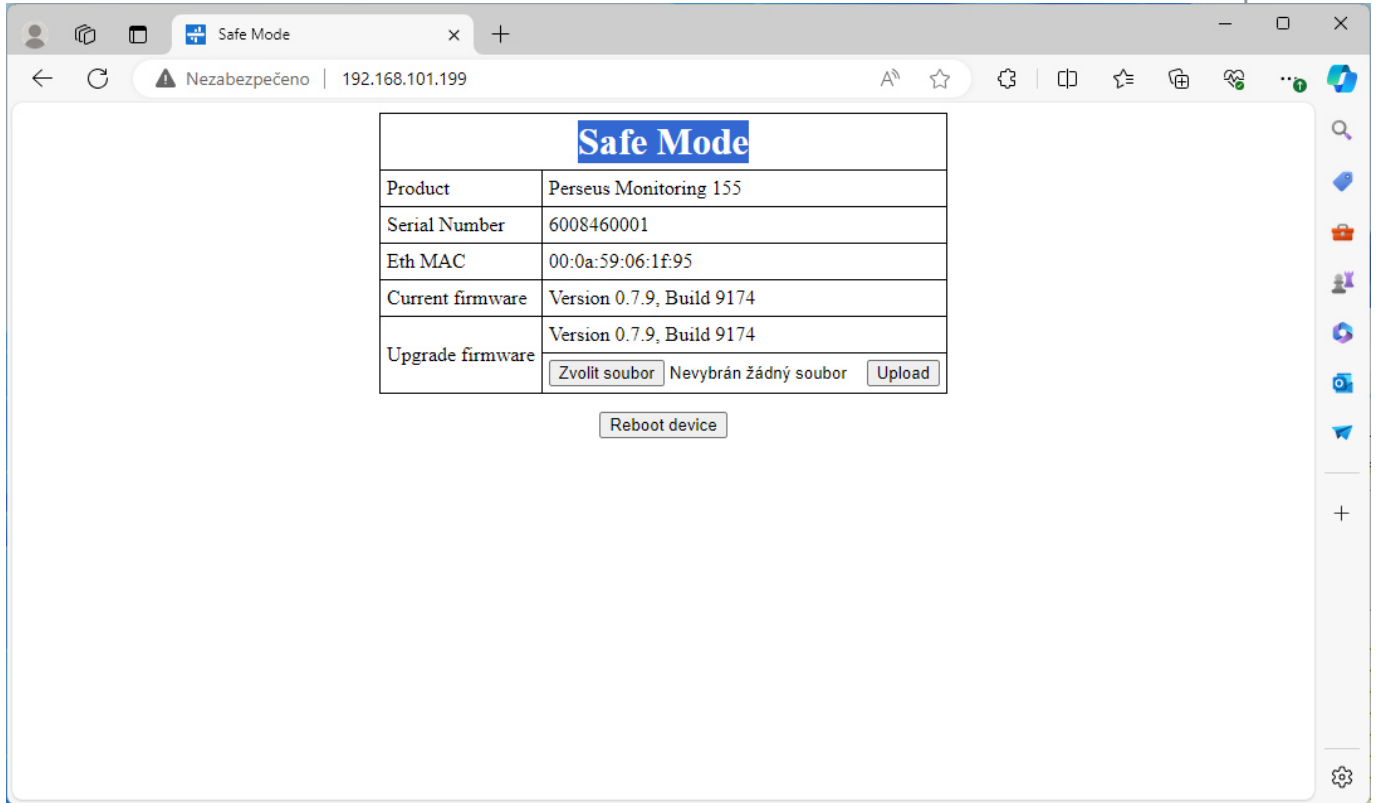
Safe Mode

Nezabezpečeno | 192.168.101.199

<table>
<tr><th colspan="2">Safe Mode</th></tr>
<tr><td>Product</td><td>Perseus Monitoring 155</td></tr>
<tr><td>Serial Number</td><td>6008460001</td></tr>
<tr><td>Eth MAC</td><td>00:0a:59:06:1f:95</td></tr>
<tr><td>Current firmware</td><td>Version 0.7.9, Build 9174</td></tr>
<tr><td rowspan="2">Upgrade firmware</td><td>Version 0.7.9, Build 9174</td></tr>
<tr><td>Zvolit soubor Nevybrán žádný soubor Upload</td></tr>
</table>

Reboot device